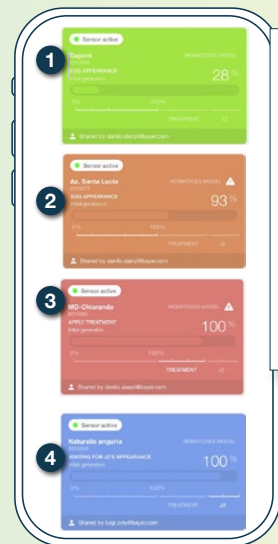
1

Sensor active

Dupont

NEMATODES MODEL

EGG APPEARANCE

Initial generation

28 %

0%

100%

TREATMENT

Shared by danilo.stanzi@bayer.com

2

Sensor active

Az. Santa Lucia

NEMATODES MODEL

EGG APPEARANCE

Initial generation

93 %

0%

100%

TREATMENT

Shared by danilo.stanzi@bayer.com

3

Sensor active

MD-Chiarando

NEMATODES MODEL

APPLY TREATMENT

Initial generation

100 %

0%

100%

TREATMENT

Shared by danilo.stanzi@bayer.com

4

Sensor active

Naturalis anguria

NEMATODES MODEL

WAITING FOR J2'S APPEARANCE

Initial generation

100 %

0%

100%

TREATMENT

Shared by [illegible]@bayer.com